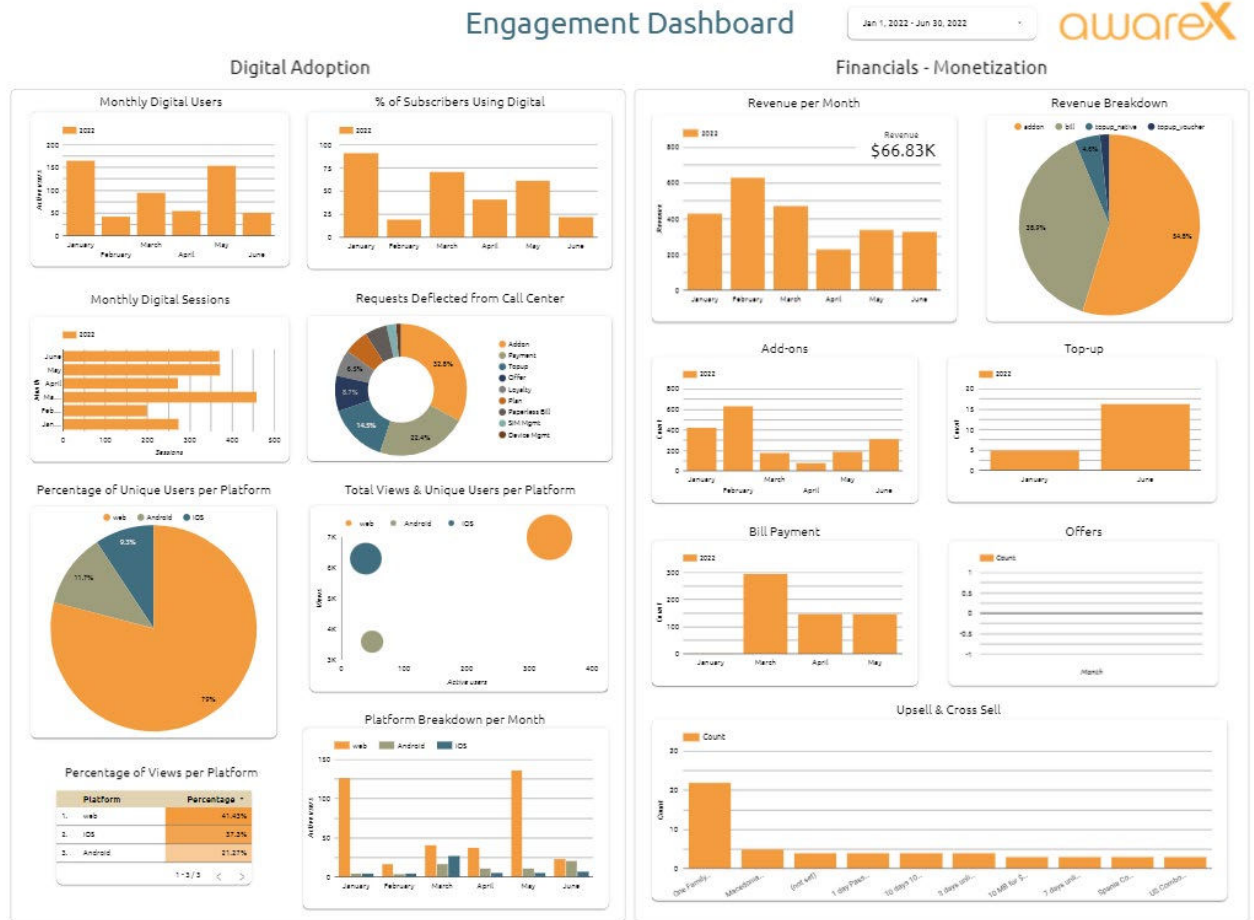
Engagement Dashboard

Jan 1, 2022 - Jun 30, 2022

awareX

Digital Adoption

Monthly Digital Users

2022

Active users

200
150
100
50
0

January
February
March
April
May
June

% of Subscribers Using Digital

2022

100
75
50
25
0

January
February
March
April
May
June

Monthly Digital Sessions

2022

Month

June
May
April
Ma...
Feb...
Jan...

0
100
200
300
400
500

Sessions

Requests Deflected from Call Center

32.8%
22.4%
14.5%
8.7%
6.5%

Addon
Payment
Topup
Offer
Loyalty
Plan
Paperless Bill
SIM Mgmt
Device Mgmt

Percentage of Unique Users per Platform

web
Android
IOS

9.3%
11.7%
79%

Total Views & Unique Users per Platform

web
Android
IOS

Views

7K
6K
5K
4K
3K

0
100
200
300
400

Active users

Percentage of Views per Platform

| | Platform | Percentage |
|---|---|---|
| 1. | web | 41.43% |
| 2. | IOS | 37.3% |
| 3. | Android | 21.27% |

1 - 3 / 3

Platform Breakdown per Month

web
Android
IOS

Active users

100
50
0

January
February
March
April
May
June

Financials - Monetization

Revenue per Month

2022

Revenue
$66.83K

Revenue

800
600
400
200
0

January
February
March
April
May
June

Revenue Breakdown

addon
bill
topup_native
topup_voucher

4.6%
38.9%
54.8%

Add-ons

2022

Count

800
600
400
200
0

January
February
March
April
May
June

Top-up

2022

Count

20
15
10
5
0

January
June

Bill Payment

2022

Count

300
200
100
0

January
March
April
May

Offers

Count

1
0.5
0
-0.5
-1

March

Upsell & Cross Sell

Count

Count

30
20
10
0

One Family...
Marathona...
(not set)
1 day Pass...
10 days 10...
3 days unli...
10 MB for $...
7 days unli...
Sparkle Co...
US Combo...